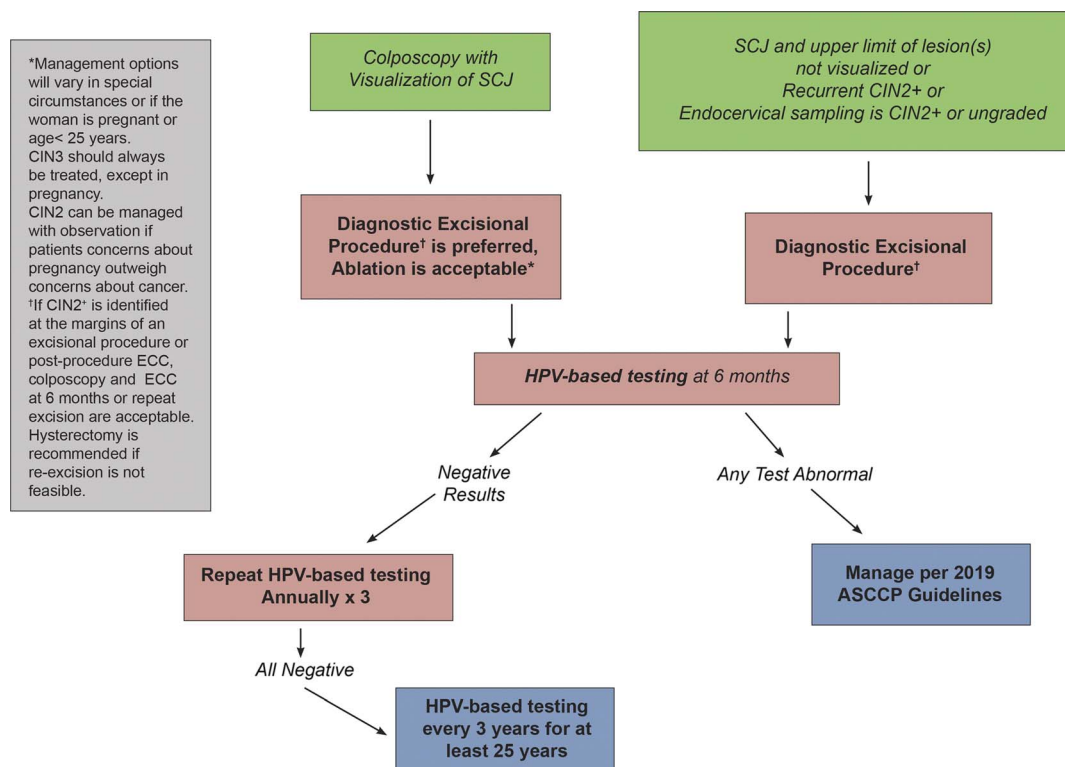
*Management options will vary in special circumstances or if the woman is pregnant or age< 25 years.
CIN3 should always be treated, except in pregnancy.
CIN2 can be managed with observation if patients concerns about pregnancy outweigh concerns about cancer.
†If CIN2+ is identified at the margins of an excisional procedure or post-procedure ECC, colposcopy and ECC at 6 months or repeat excision are acceptable.
Hysterectomy is recommended if re-excision is not feasible.

Colposcopy with Visualization of SCJ

SCJ and upper limit of lesion(s) not visualized or Recurrent CIN2+ or Endocervical sampling is CIN2+ or ungraded

Diagnostic Excisional Procedure† is preferred, Ablation is acceptable*

Diagnostic Excisional Procedure†

HPV-based testing at 6 months

Negative Results

Any Test Abnormal

Repeat HPV-based testing Annually x 3

Manage per 2019 ASCCP Guidelines

All Negative

HPV-based testing every 3 years for at least 25 years